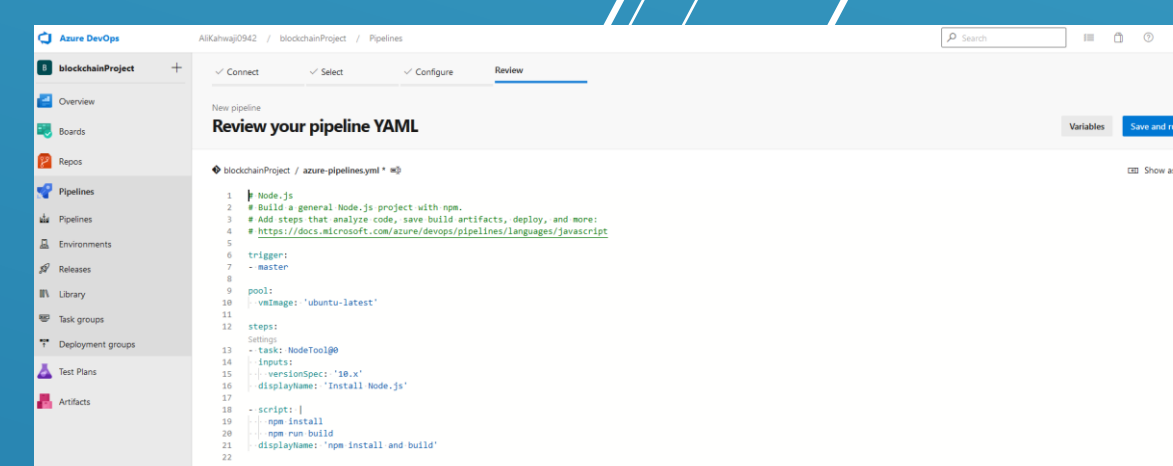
Azure DevOps

AliKahwaji0942 / blockchainProject / Pipelines

Search

blockchainProject +

Overview

Boards

Repos

Pipelines

Pipelines

Environments

Releases

Library

Task groups

Deployment groups

Test Plans

Artifacts

✓ Connect ✓ Select ✓ Configure Review

New pipeline

Review your pipeline YAML

Variables Save and r

blockchainProject / azure-pipelines.yml *

Show a

1 # Node.js
2 # Build a general Node.js project with npm.
3 # Add steps that analyze code, save build artifacts, deploy, and more:
4 # https://docs.microsoft.com/azure/devops/pipelines/languages/javascript
5
6 trigger:
7 - master
8
9 pool:
10 vmImage: 'ubuntu-latest'
11
12 steps:
Settings
13 - task: NodeTool@0
14 inputs:
15 versionSpec: '10.x'
16 displayName: 'Install Node.js'
17
18 - script: |
19 npm install
20 npm run build
21 displayName: 'npm install and build'
22